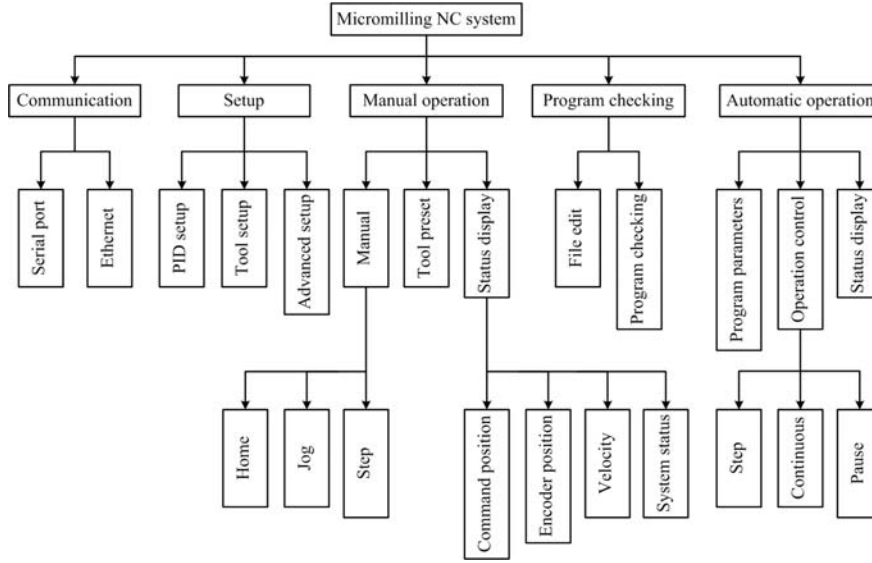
Micromilling NC system

Communication

Serial port

Ethernet

Setup

PID setup

Tool setup

Advanced setup

Manual operation

Manual

Home

Jog

Step

Tool preset

Status display

Command position

Encoder position

Velocity

System status

Program checking

File edit

Program checking

Automatic operation

Program parameters

Operation control

Step

Continuous

Pause

Status display